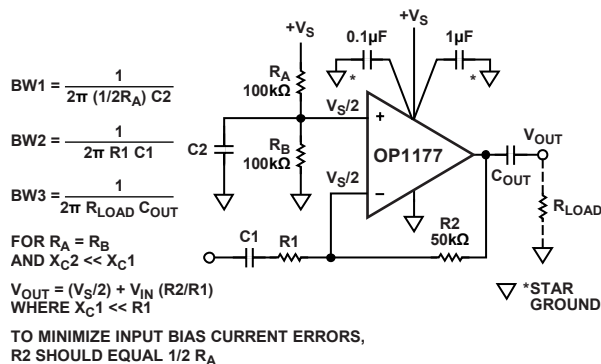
$BW1 = \frac{1}{2\pi\ (1/2R_A)\ C2}$

$BW2 = \frac{1}{2\pi\ R1\ C1}$

$BW3 = \frac{1}{2\pi\ R_{LOAD}\ C_{OUT}}$

FOR $R_A = R_B$
AND $X_C2 << X_C1$

$V_{OUT} = (V_S/2) + V_{IN}\ (R2/R1)$
WHERE $X_C1 << R1$

TO MINIMIZE INPUT BIAS CURRENT ERRORS, R2 SHOULD EQUAL 1/2 $R_A$

$+V_S$
$R_A$
100kΩ
$V_S/2$
C2
$R_B$
100kΩ
$V_S/2$
$+V_S$
0.1µF
*
1µF
*
+
−
OP1177
$V_{OUT}$
$C_{OUT}$
$R_{LOAD}$
C1
R1
R2
50kΩ

*STAR GROUND